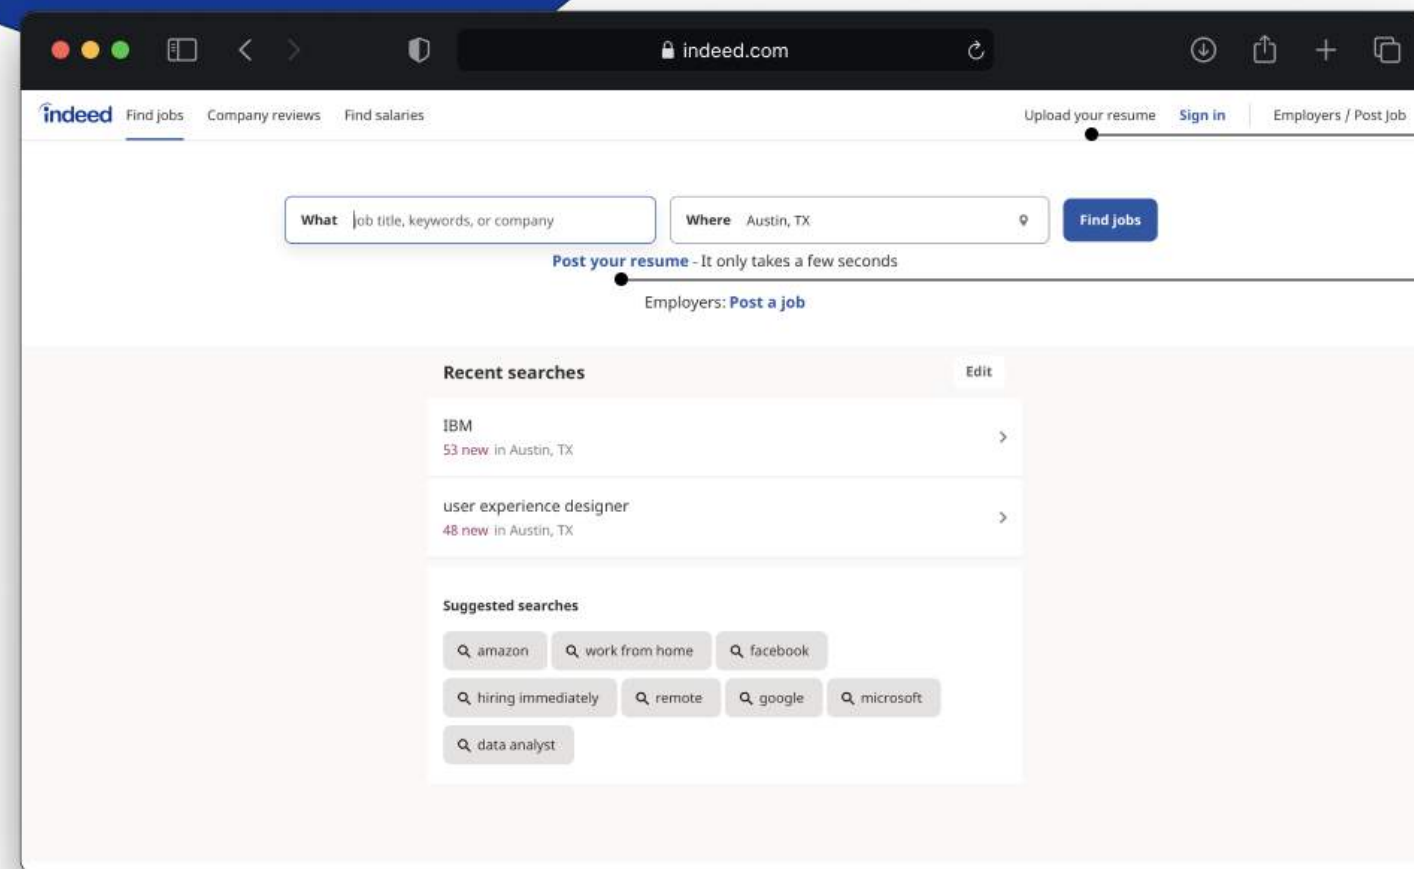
indeed.com

indeed Find jobs Company reviews Find salaries

Upload your resume Sign in Employers / Post Job

What job title, keywords, or company

Where Austin, TX

Find jobs

Post your resume - It only takes a few seconds

Employers: Post a job

Recent searches

Edit

IBM
53 new in Austin, TX

user experience designer
48 new in Austin, TX

Suggested searches

amazon
work from home
facebook
hiring immediately
remote
google
microsoft
data analyst